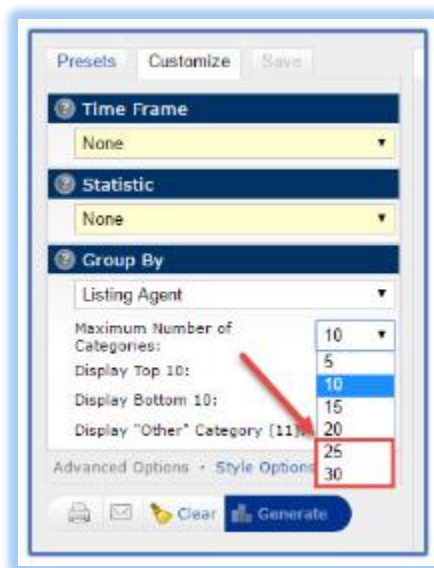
Presets Customize Save

Time Frame

None

Statistic

None

Group By

Listing Agent

Maximum Number of Categories:

10

5
10
15
20
25
30

Display Top 10:

Display Bottom 10:

Display "Other" Category [11]:

Advanced Options • Style Options

Clear Generate